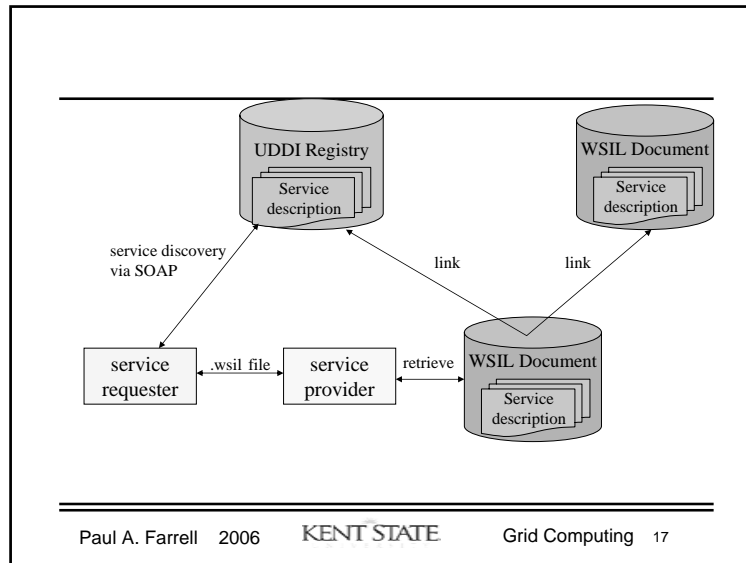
UDDI Registry

Service description

WSIL Document

Service description

service discovery via SOAP

link

link

service requester

.wsil file

service provider

retrieve

WSIL Document

Service description

Paul A. Farrell 2006

KENT STATE

Grid Computing 17